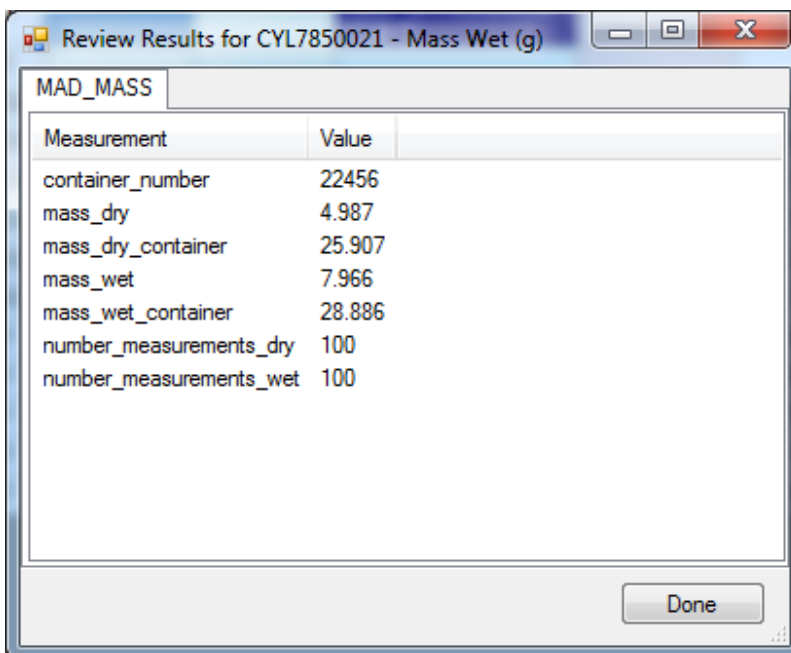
Review Results for CYL7850021 - Mass Wet (g)

MAD_MASS

| Measurement | Value |
|---|---|
| container_number | 22456 |
| mass_dry | 4.987 |
| mass_dry_container | 25.907 |
| mass_wet | 7.966 |
| mass_wet_container | 28.886 |
| number_measurements_dry | 100 |
| number_measurements_wet | 100 |

Done